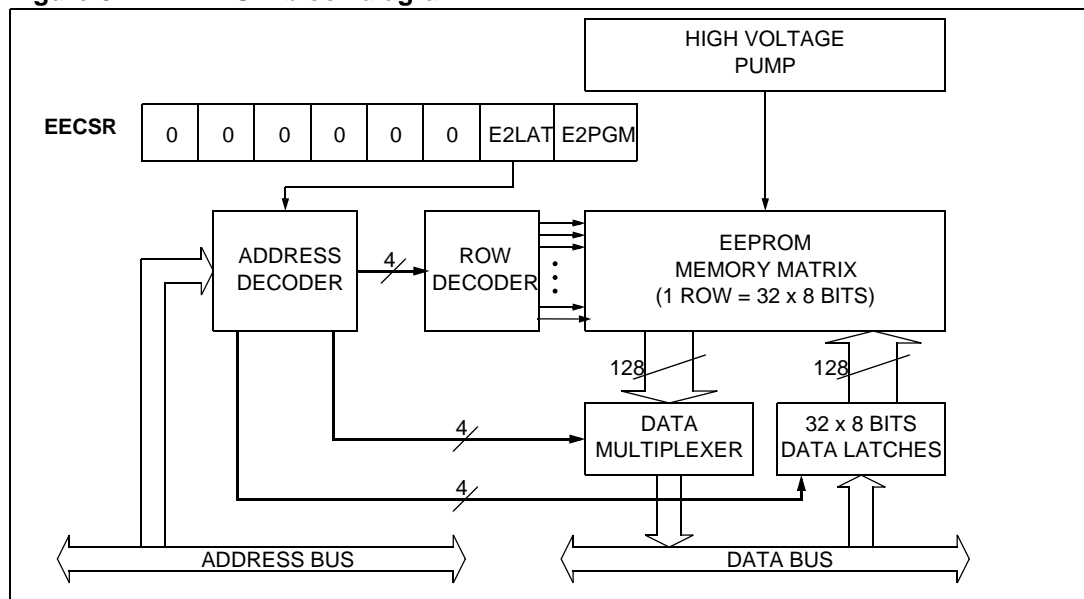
HIGH VOLTAGE PUMP

EECSR

| 0 | 0 | 0 | 0 | 0 | 0 | E2LAT | E2PGM |
|---|---|---|---|---|---|---|---|

ADDRESS DECODER

4

ROW DECODER

EEPROM MEMORY MATRIX (1 ROW = 32 x 8 BITS)

128

128

4

DATA MULTIPLEXER

32 x 8 BITS DATA LATCHES

4

ADDRESS BUS

DATA BUS